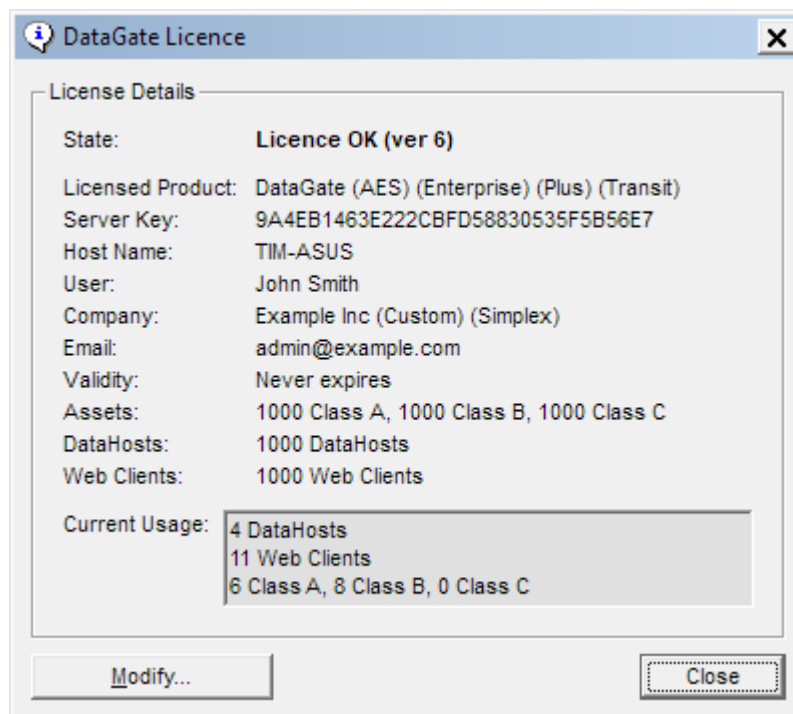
DataGate Licence

License Details

State: Licence OK (ver 6)

Licensed Product: DataGate (AES) (Enterprise) (Plus) (Transit)
Server Key: 9A4EB1463E222CBFD58830535F5B56E7
Host Name: TIM-ASUS
User: John Smith
Company: Example Inc (Custom) (Simplex)
Email: admin@example.com
Validity: Never expires
Assets: 1000 Class A, 1000 Class B, 1000 Class C
DataHosts: 1000 DataHosts
Web Clients: 1000 Web Clients

Current Usage: 4 DataHosts
11 Web Clients
6 Class A, 8 Class B, 0 Class C

Modify...

Close